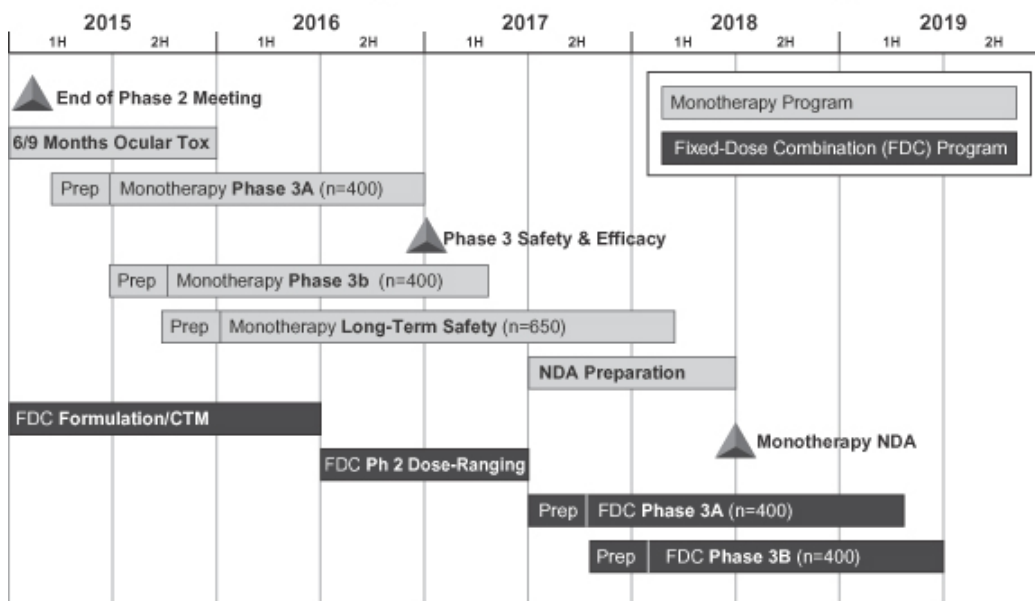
| 2015 | | 2016 | | 2017 | | 2018 | | 2019 | |
|---|---|---|---|---|---|---|---|---|---|
| 1H | 2H | 1H | 2H | 1H | 2H | 1H | 2H | 1H | 2H |

End of Phase 2 Meeting

6/9 Months Ocular Tox

Prep Monotherapy Phase 3A (n=400)

Phase 3 Safety & Efficacy

Prep Monotherapy Phase 3b (n=400)

Prep Monotherapy Long-Term Safety (n=650)

NDA Preparation

FDC Formulation/CTM

Monotherapy NDA

FDC Ph 2 Dose-Ranging

Prep FDC Phase 3A (n=400)

Prep FDC Phase 3B (n=400)

Monotherapy Program

Fixed-Dose Combination (FDC) Program